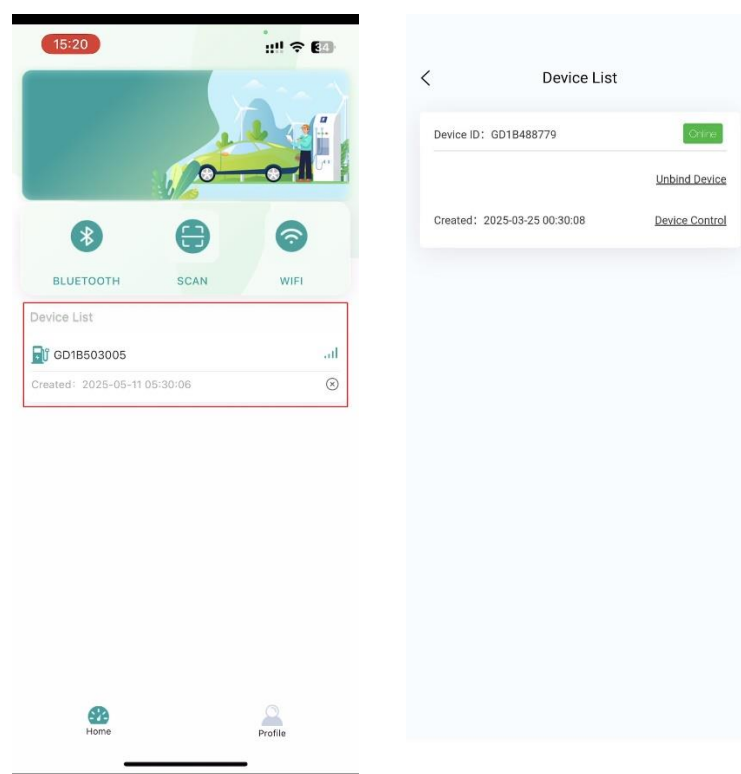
15:20

34

BLUETOOTH

SCAN

WIFI

Device List

GD1B503005

Created：2025-05-11 05:30:06

Home

Profile

Device List

Device ID：GD1B488779

Online

Unbind Device

Created：2025-03-25 00:30:08

Device Control